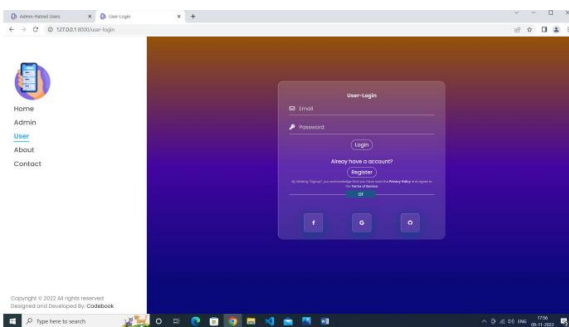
Admin-Rated Users
User-Login
127.0.0.1:8000/user-login

Home
Admin
User
About
Contact

User-Login
Email
Password
Login
Alrey have a account?
Register
By clicking "Sign up", you acknowledge that you have read the Privacy Policy and agree to the Terms of Service
Or
f
G

Copyright © 2022 All rights reserved
Designed and Developed By: Codebook

Type here to search
ENG
17:56
06-11-2022